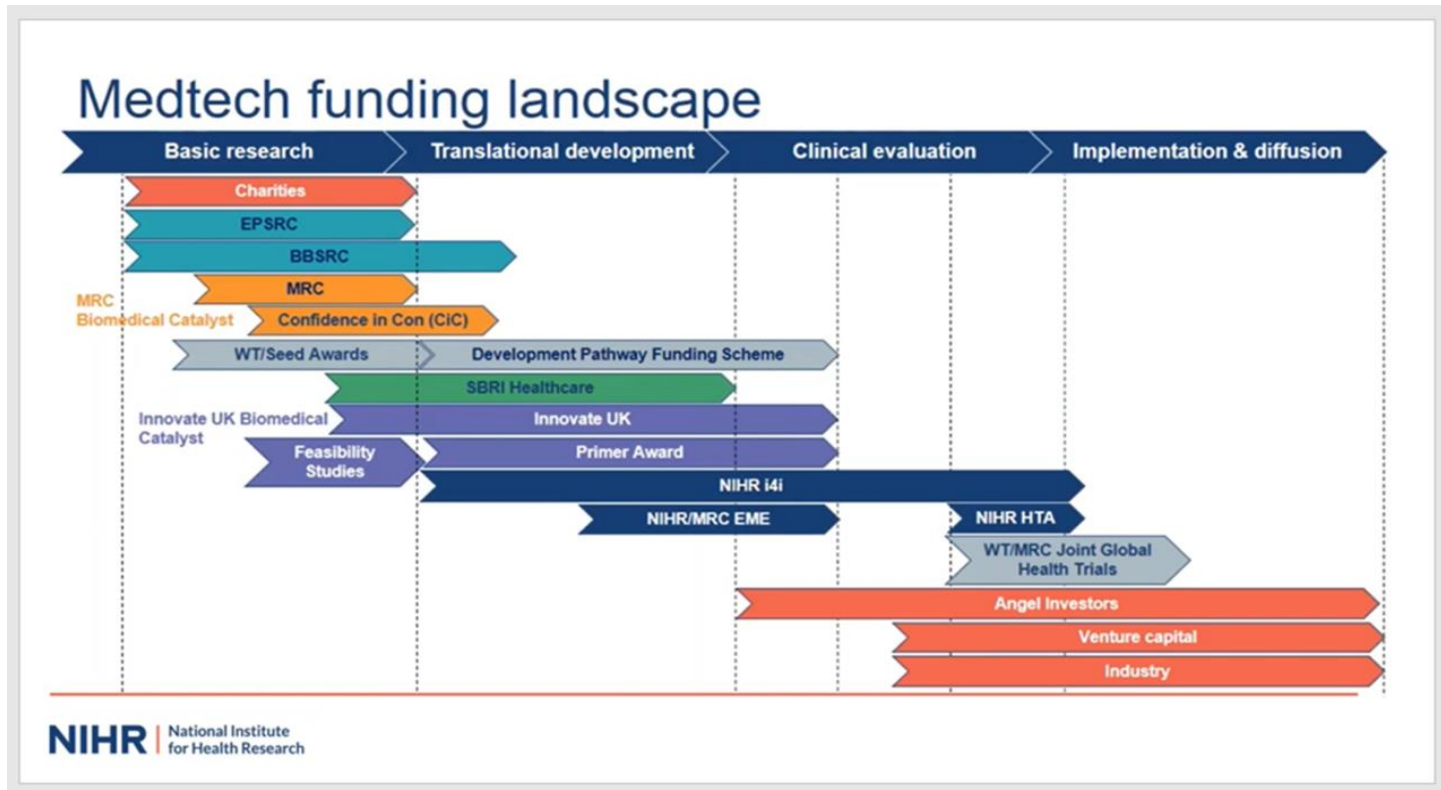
Medtech funding landscape

Basic research

Translational development

Clinical evaluation

Implementation & diffusion

Charities

EPSRC

BBSRC

MRC

MRC Biomedical Catalyst

Confidence in Con (CiC)

WT/Seed Awards

Development Pathway Funding Scheme

SBRI Healthcare

Innovate UK Biomedical Catalyst

Innovate UK

Feasibility Studies

Primer Award

NIHR i4i

NIHR/MRC EME

NIHR HTA

WT/MRC Joint Global Health Trials

Angel Investors

Venture capital

Industry

NIHR | National Institute for Health Research